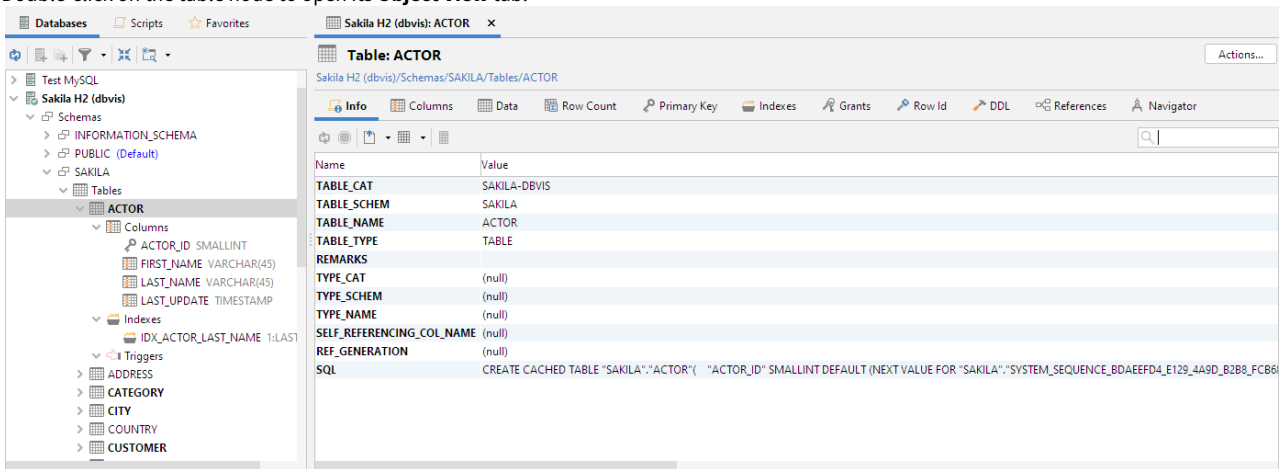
Databases Scripts Favorites

Test MySQL
Sakila H2 (dbvis)
Schemas
INFORMATION_SCHEMA
PUBLIC (Default)
SAKILA
Tables
ACTOR
Columns
ACTOR_ID SMALLINT
FIRST_NAME VARCHAR(45)
LAST_NAME VARCHAR(45)
LAST_UPDATE TIMESTAMP
Indexes
IDX_ACTOR_LAST_NAME 1:LAST
Triggers
ADDRESS
CATEGORY
CITY
COUNTRY
CUSTOMER

Sakila H2 (dbvis): ACTOR ×

Table: ACTOR
Actions...
Sakila H2 (dbvis)/Schemas/SAKILA/Tables/ACTOR

Info Columns Data Row Count Primary Key Indexes Grants Row Id DDL References Navigator

| Name | Value |
|---|---|
| TABLE_CAT | SAKILA-DBVIS |
| TABLE_SCHEM | SAKILA |
| TABLE_NAME | ACTOR |
| TABLE_TYPE | TABLE |
| REMARKS | |
| TYPE_CAT | (null) |
| TYPE_SCHEM | (null) |
| TYPE_NAME | (null) |
| SELF_REFERENCING_COL_NAME | (null) |
| REF_GENERATION | (null) |
| SQL | CREATE CACHED TABLE "SAKILA"."ACTOR"( "ACTOR_ID" SMALLINT DEFAULT (NEXT VALUE FOR "SAKILA"."SYSTEM_SEQUENCE_BDAEEFD4_E129_4A9D_B2B8_FCB6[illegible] |